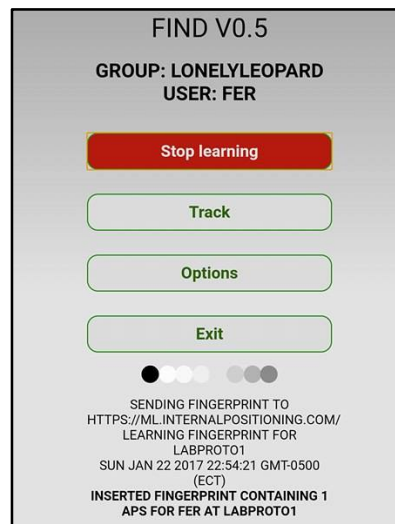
FIND V0.5

GROUP: LONELYLEOPARD
USER: FER

Stop learning

Track

Options

Exit

SENDING FINGERPRINT TO HTTPS://ML.INTERNALPOSITIONING.COM/ LEARNING FINGERPRINT FOR LABPROTO1
SUN JAN 22 2017 22:54:21 GMT-0500 (ECT)
INSERTED FINGERPRINT CONTAINING 1 APS FOR FER AT LABPROTO1